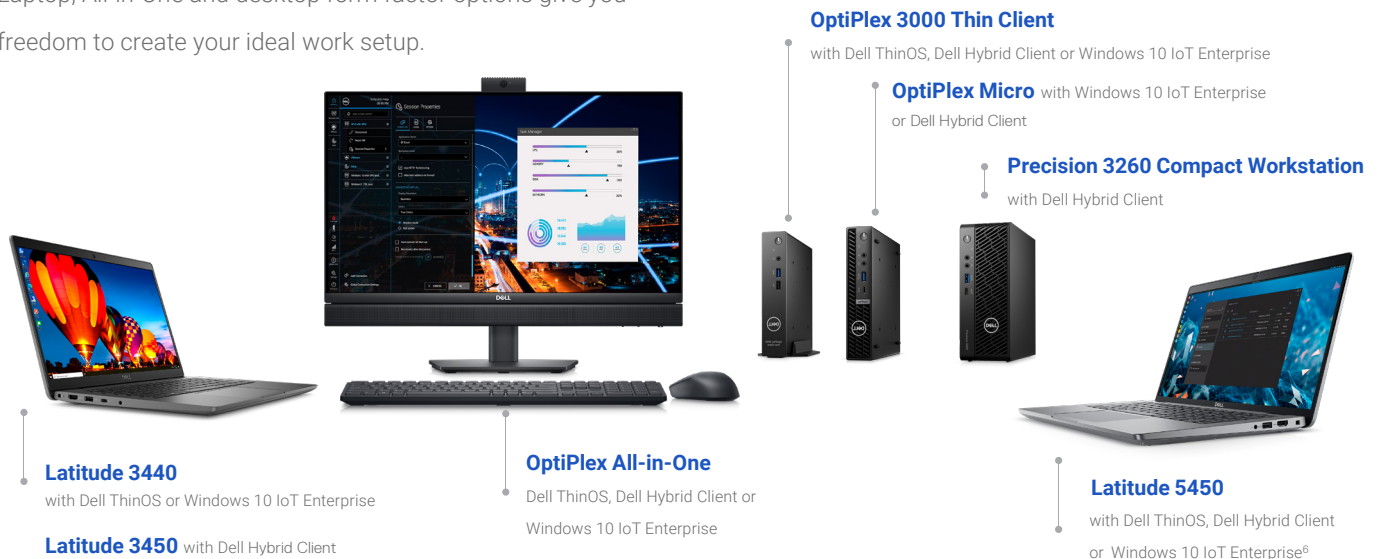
Laptop, All-in-One and desktop form factor options give you freedom to create your ideal work setup.

OptiPlex 3000 Thin Client
with Dell ThinOS, Dell Hybrid Client or Windows 10 IoT Enterprise

OptiPlex Micro with Windows 10 IoT Enterprise or Dell Hybrid Client

Precision 3260 Compact Workstation
with Dell Hybrid Client

Latitude 3440
with Dell ThinOS or Windows 10 IoT Enterprise

Latitude 3450 with Dell Hybrid Client

OptiPlex All-in-One
Dell ThinOS, Dell Hybrid Client or Windows 10 IoT Enterprise

Latitude 5450
with Dell ThinOS, Dell Hybrid Client or Windows 10 IoT Enterprise$^6$